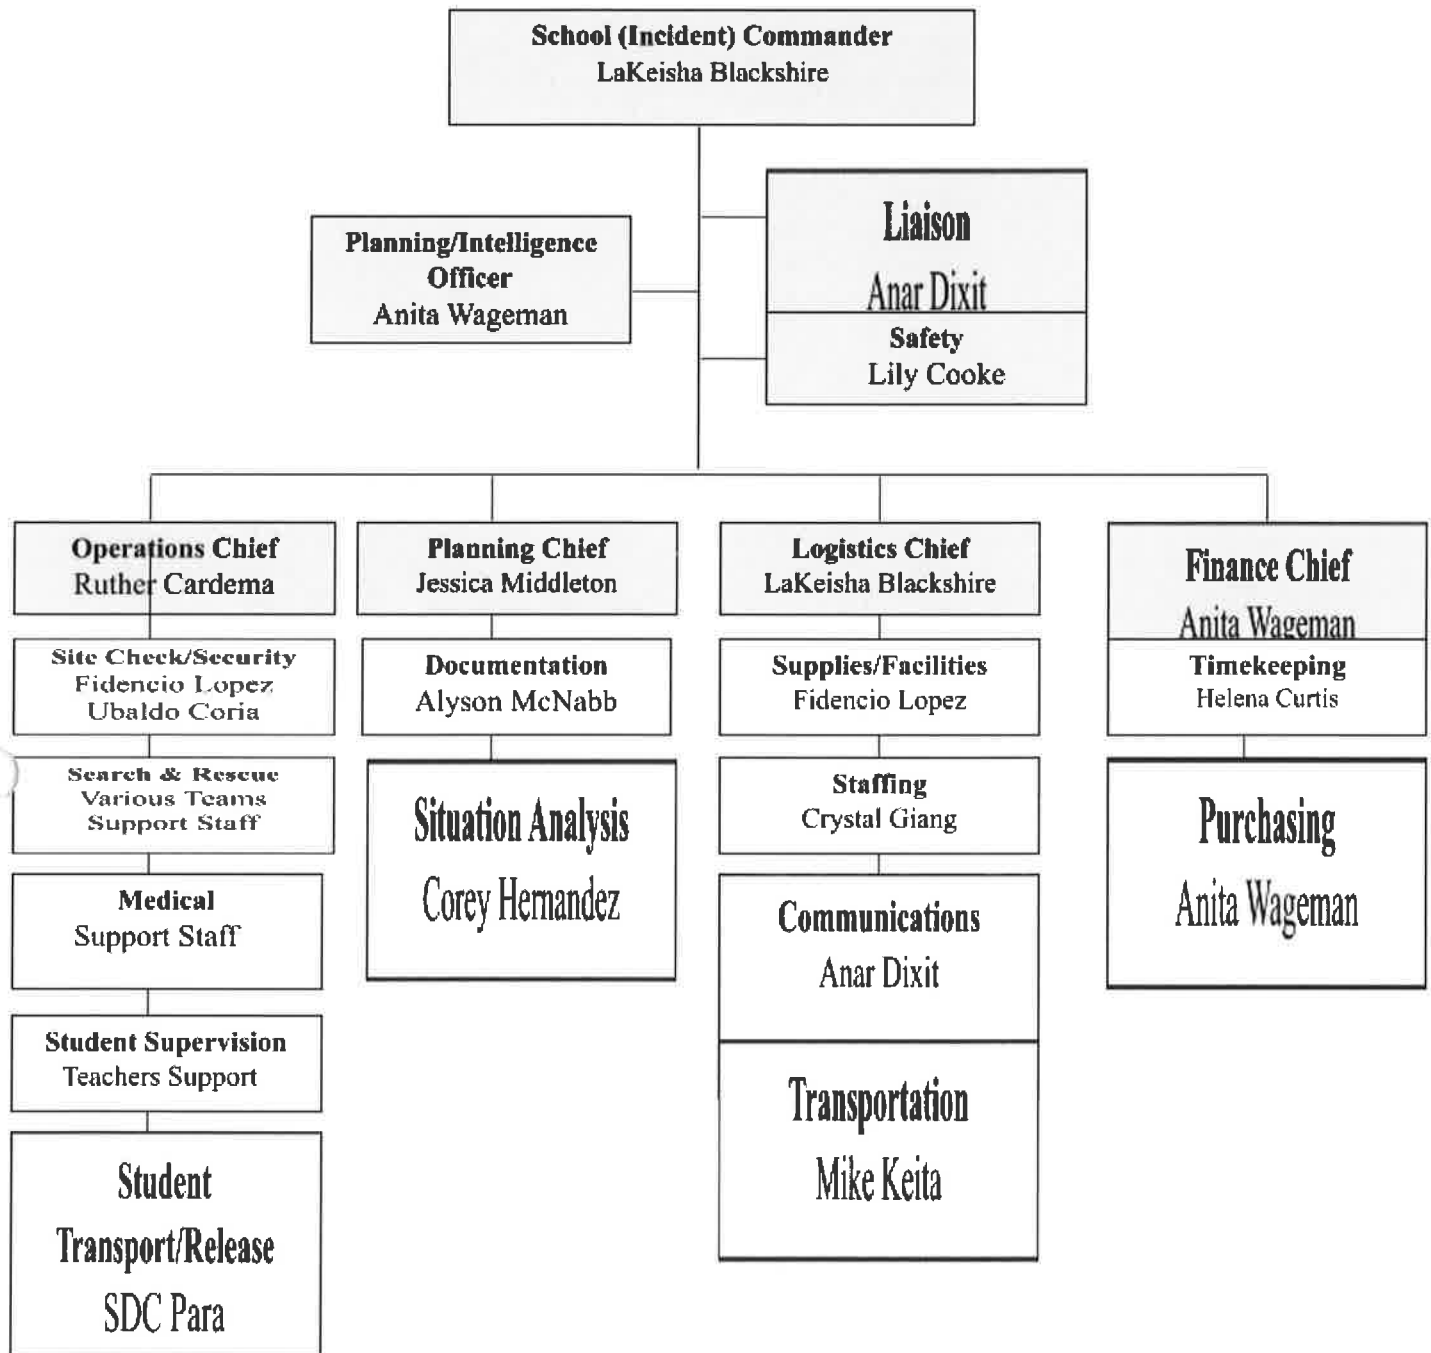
School (Incident) Commander
LaKeisha Blackshire

Planning/Intelligence Officer
Anita Wageman

Liaison
Anar Dixit

Safety
Lily Cooke

Operations Chief
Ruther Cardema

Site Check/Security
Fidencio Lopez
Ubaldo Coria

Search & Rescue
Various Teams
Support Staff

Medical
Support Staff

Student Supervision
Teachers Support

Student Transport/Release
SDC Para

Planning Chief
Jessica Middleton

Documentation
Alyson McNabb

Situation Analysis
Corey Hernandez

Logistics Chief
LaKeisha Blackshire

Supplies/Facilities
Fidencio Lopez

Staffing
Crystal Giang

Communications
Anar Dixit

Transportation
Mike Keita

Finance Chief
Anita Wageman

Timekeeping
Helena Curtis

Purchasing
Anita Wageman